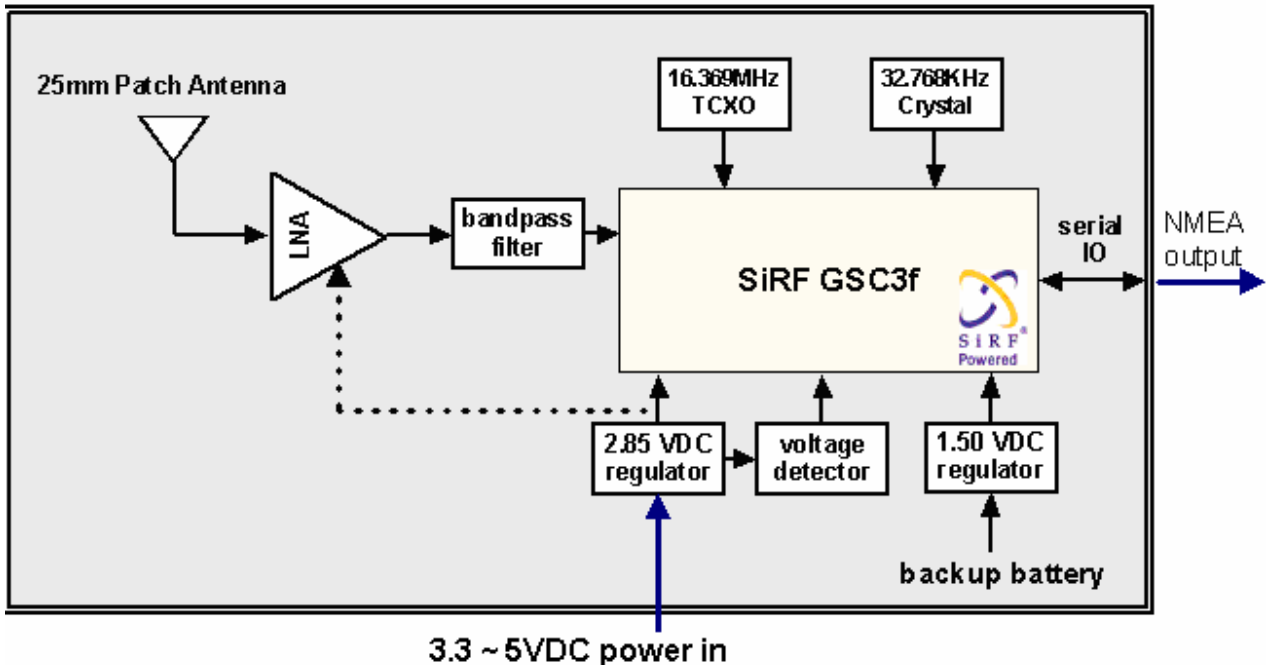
25mm Patch Antenna

16.369MHz TCXO

32.768KHz Crystal

LNA

bandpass filter

SiRF GSC3f

SiRF Powered

serial IO

NMEA output

2.85 VDC regulator

voltage detector

1.50 VDC regulator

backup battery

3.3 ~ 5VDC power in